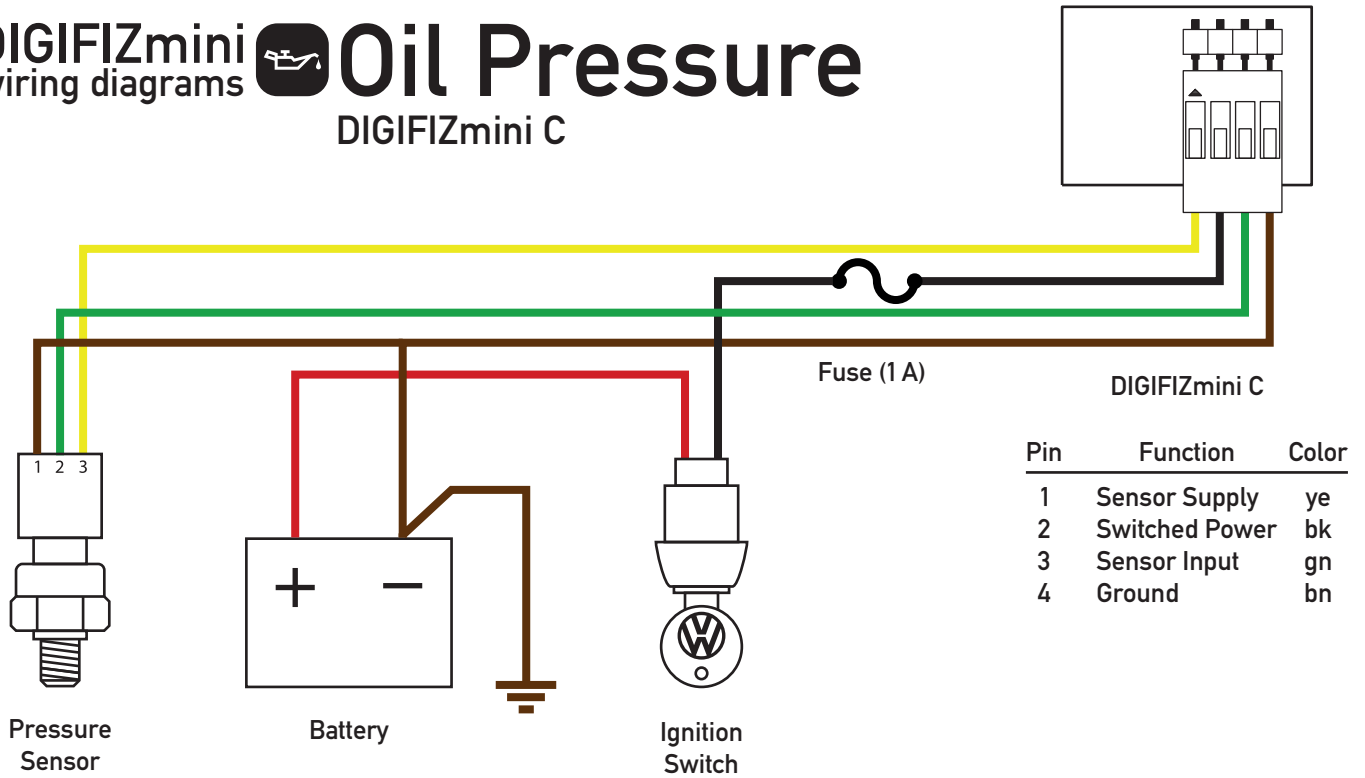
DIGIFIZmini wiring diagrams Oil Pressure

DIGIFIZmini C

1 2 3

+ −

Fuse (1 A)

DIGIFIZmini C

| Pin | Function | Color |
|---|---|---|
| 1 | Sensor Supply | ye |
| 2 | Switched Power | bk |
| 3 | Sensor Input | gn |
| 4 | Ground | bn |

Pressure Sensor

Battery

Ignition Switch